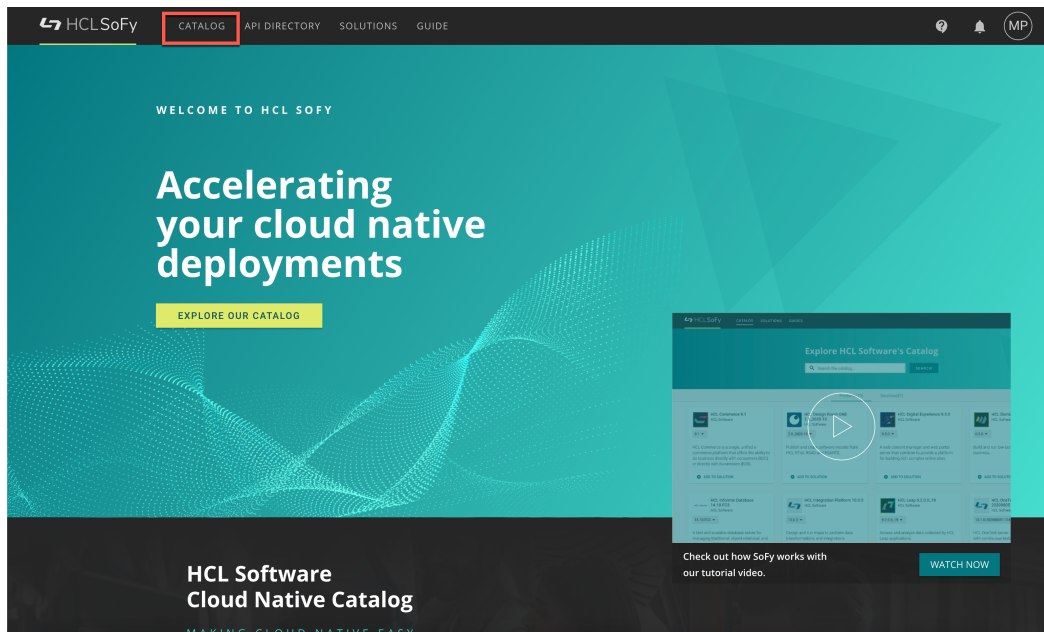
HCLSoFy CATALOG API DIRECTORY SOLUTIONS GUIDE

MP

WELCOME TO HCL SOFY

Accelerating your cloud native deployments

EXPLORE OUR CATALOG

Explore HCL Software's Catalog

Check out how SoFy works with our tutorial video.

WATCH NOW

HCL Software Cloud Native Catalog

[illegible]